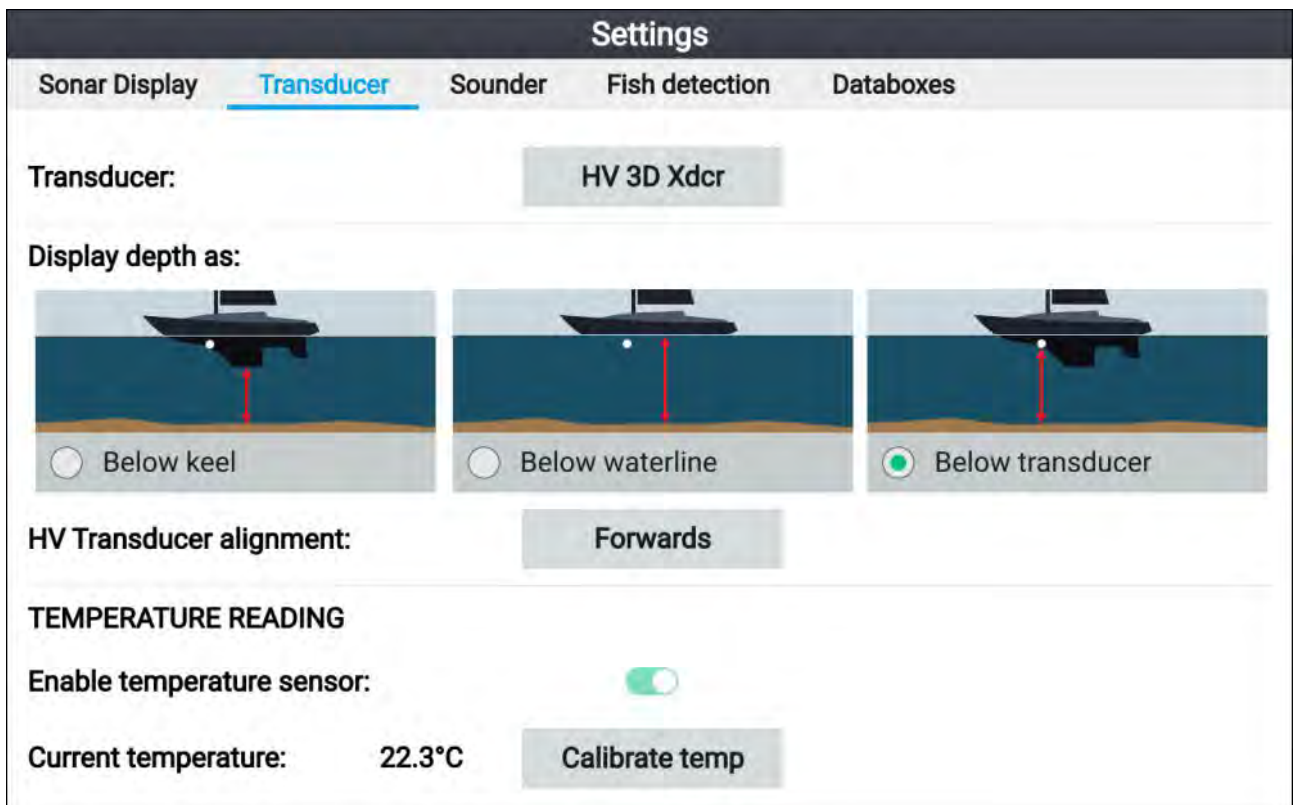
Settings

Sonar Display Transducer Sounder Fish detection Databoxes

Transducer: HV 3D Xdcr

Display depth as:

Below keel

Below waterline

Below transducer

HV Transducer alignment: Forwards

TEMPERATURE READING

Enable temperature sensor:

Current temperature: 22.3°C Calibrate temp